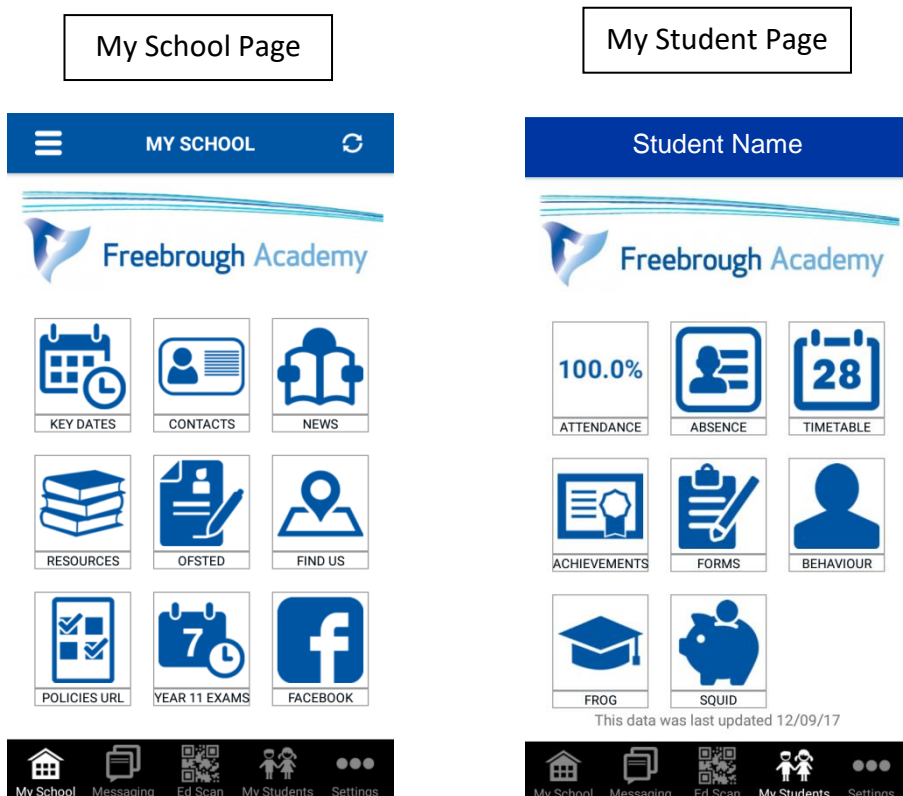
My School Page

MY SCHOOL

Freebrough Academy

KEY DATES
CONTACTS
NEWS
RESOURCES
OFSTED
FIND US
7
POLICIES URL
YEAR 11 EXAMS
FACEBOOK

My School Messaging Ed Scan My Students Settings

My Student Page

Student Name

Freebrough Academy

100.0%
ATTENDANCE
ABSENCE
28
TIMETABLE
ACHIEVEMENTS
FORMS
BEHAVIOUR
FROG
SQUID

This data was last updated 12/09/17

My School Messaging Ed Scan My Students Settings